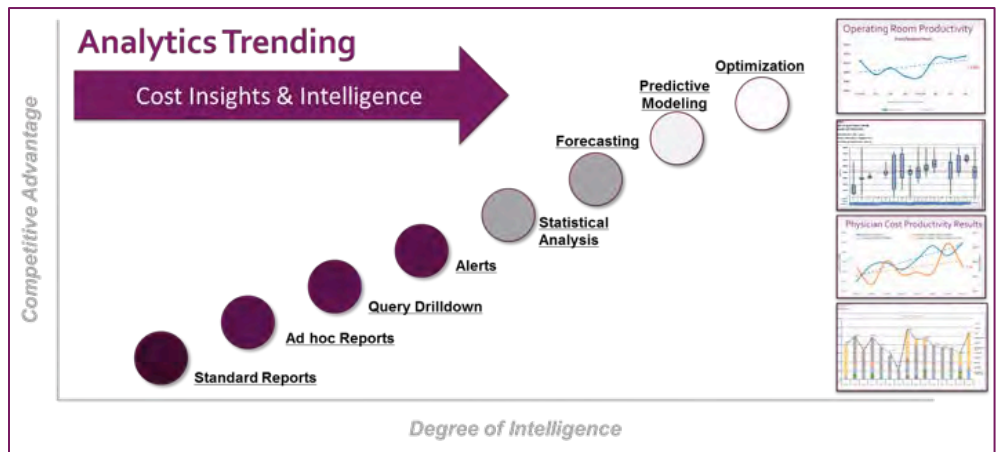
Analytics Trending

Cost Insights & Intelligence

Competitive Advantage

Standard Reports

Ad hoc Reports

Query Drilldown

Alerts

Statistical Analysis

Forecasting

Predictive Modeling

Optimization

Operating Room Productivity

Physician Cost Productivity Results

Degree of Intelligence